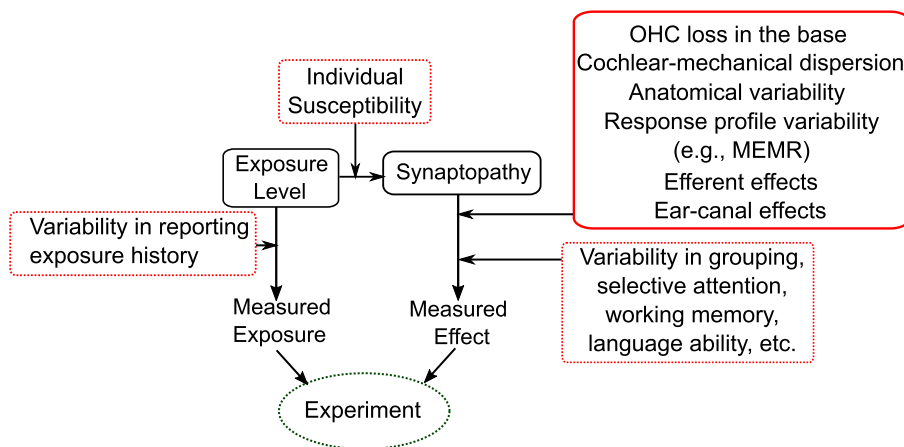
OHC loss in the base
Cochlear-mechanical dispersion
Anatomical variability
Response profile variability (e.g., MEMR)
Efferent effects
Ear-canal effects

Individual Susceptibility

Exposure Level

Synaptopathy

Variability in reporting exposure history

Variability in grouping, selective attention, working memory, language ability, etc.

Measured Exposure

Measured Effect

Experiment